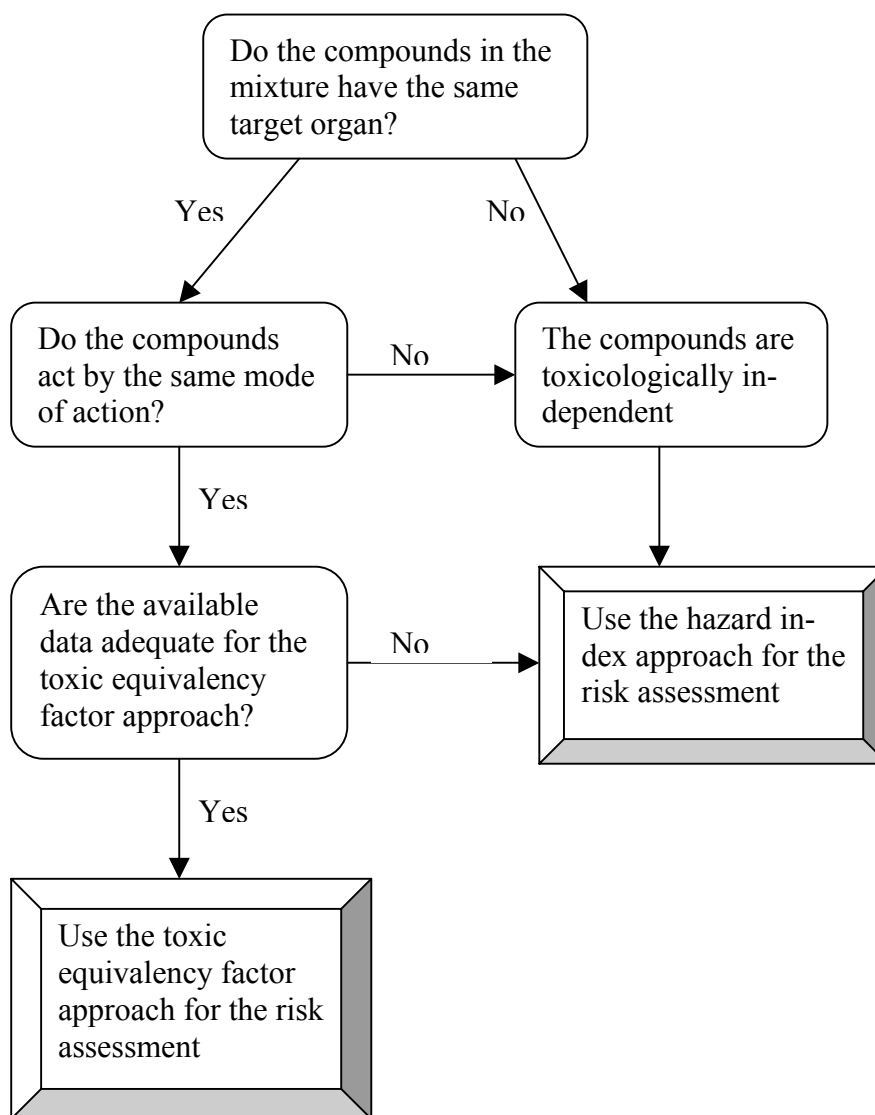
Do the compounds in the mixture have the same target organ?

Yes

No

Do the compounds act by the same mode of action?

No

The compounds are toxicologically independent

Yes

Are the available data adequate for the toxic equivalency factor approach?

No

Use the hazard index approach for the risk assessment

Yes

Use the toxic equivalency factor approach for the risk assessment